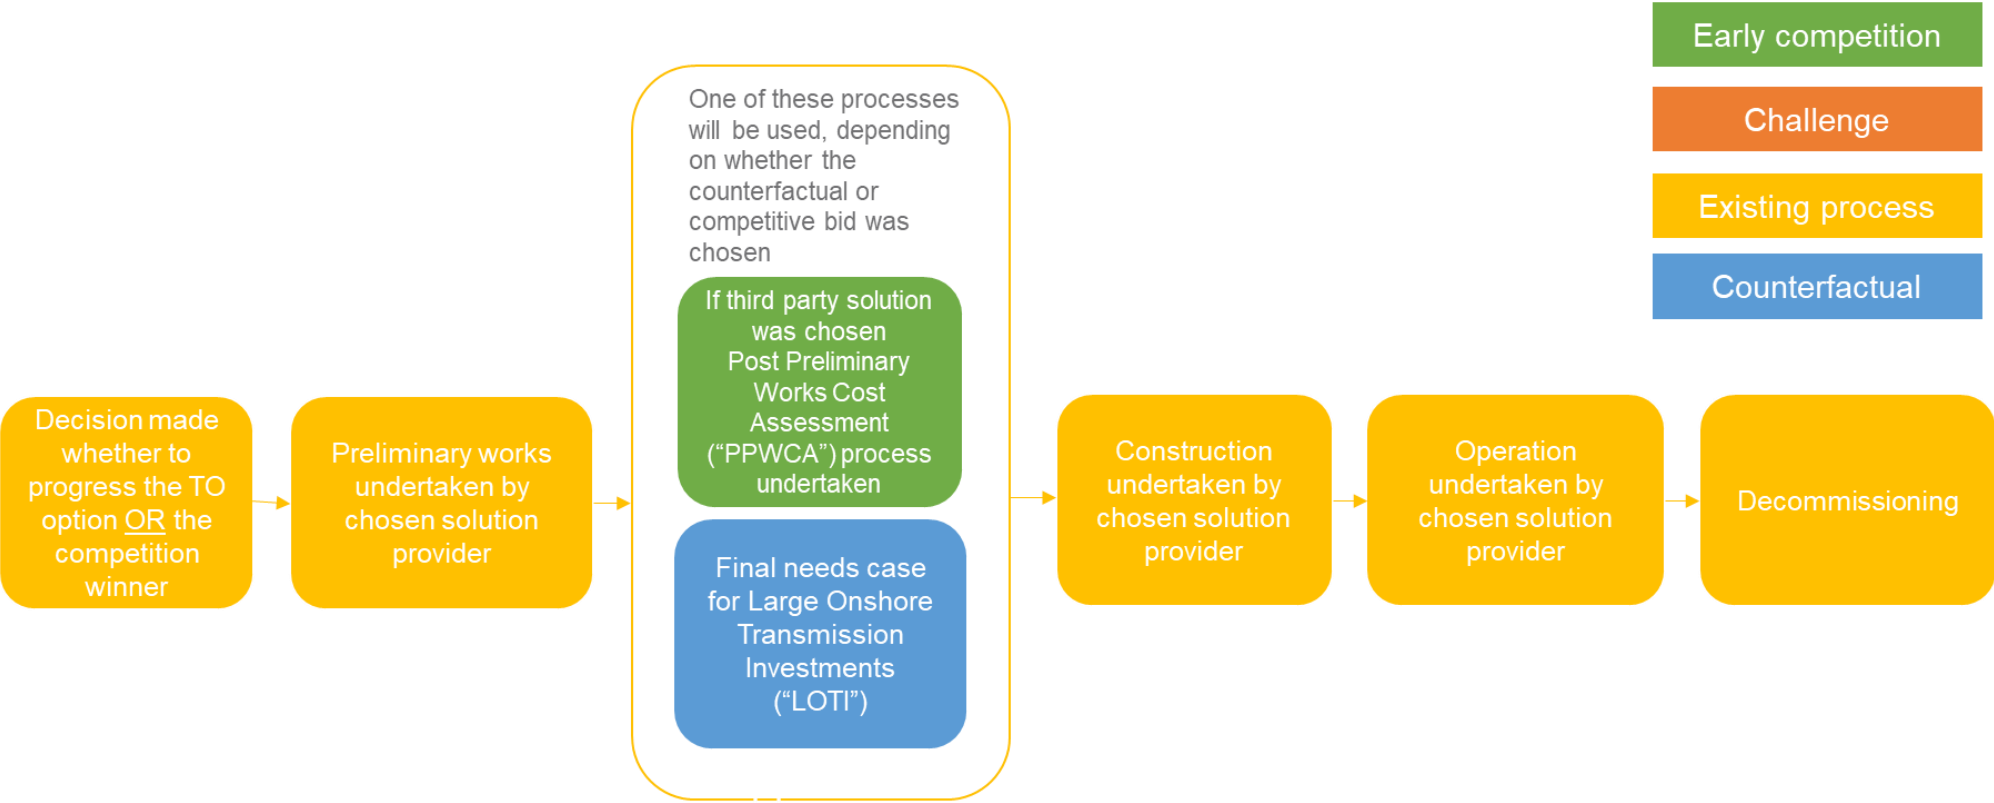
Early competition

Challenge

Existing process

Counterfactual

Decision made whether to progress the TO option OR the competition winner

Preliminary works undertaken by chosen solution provider

One of these processes will be used, depending on whether the counterfactual or competitive bid was chosen

If third party solution was chosen Post Preliminary Works Cost Assessment ("PPWCA") process undertaken

Final needs case for Large Onshore Transmission Investments ("LOTI")

Construction undertaken by chosen solution provider

Operation undertaken by chosen solution provider

Decommissioning